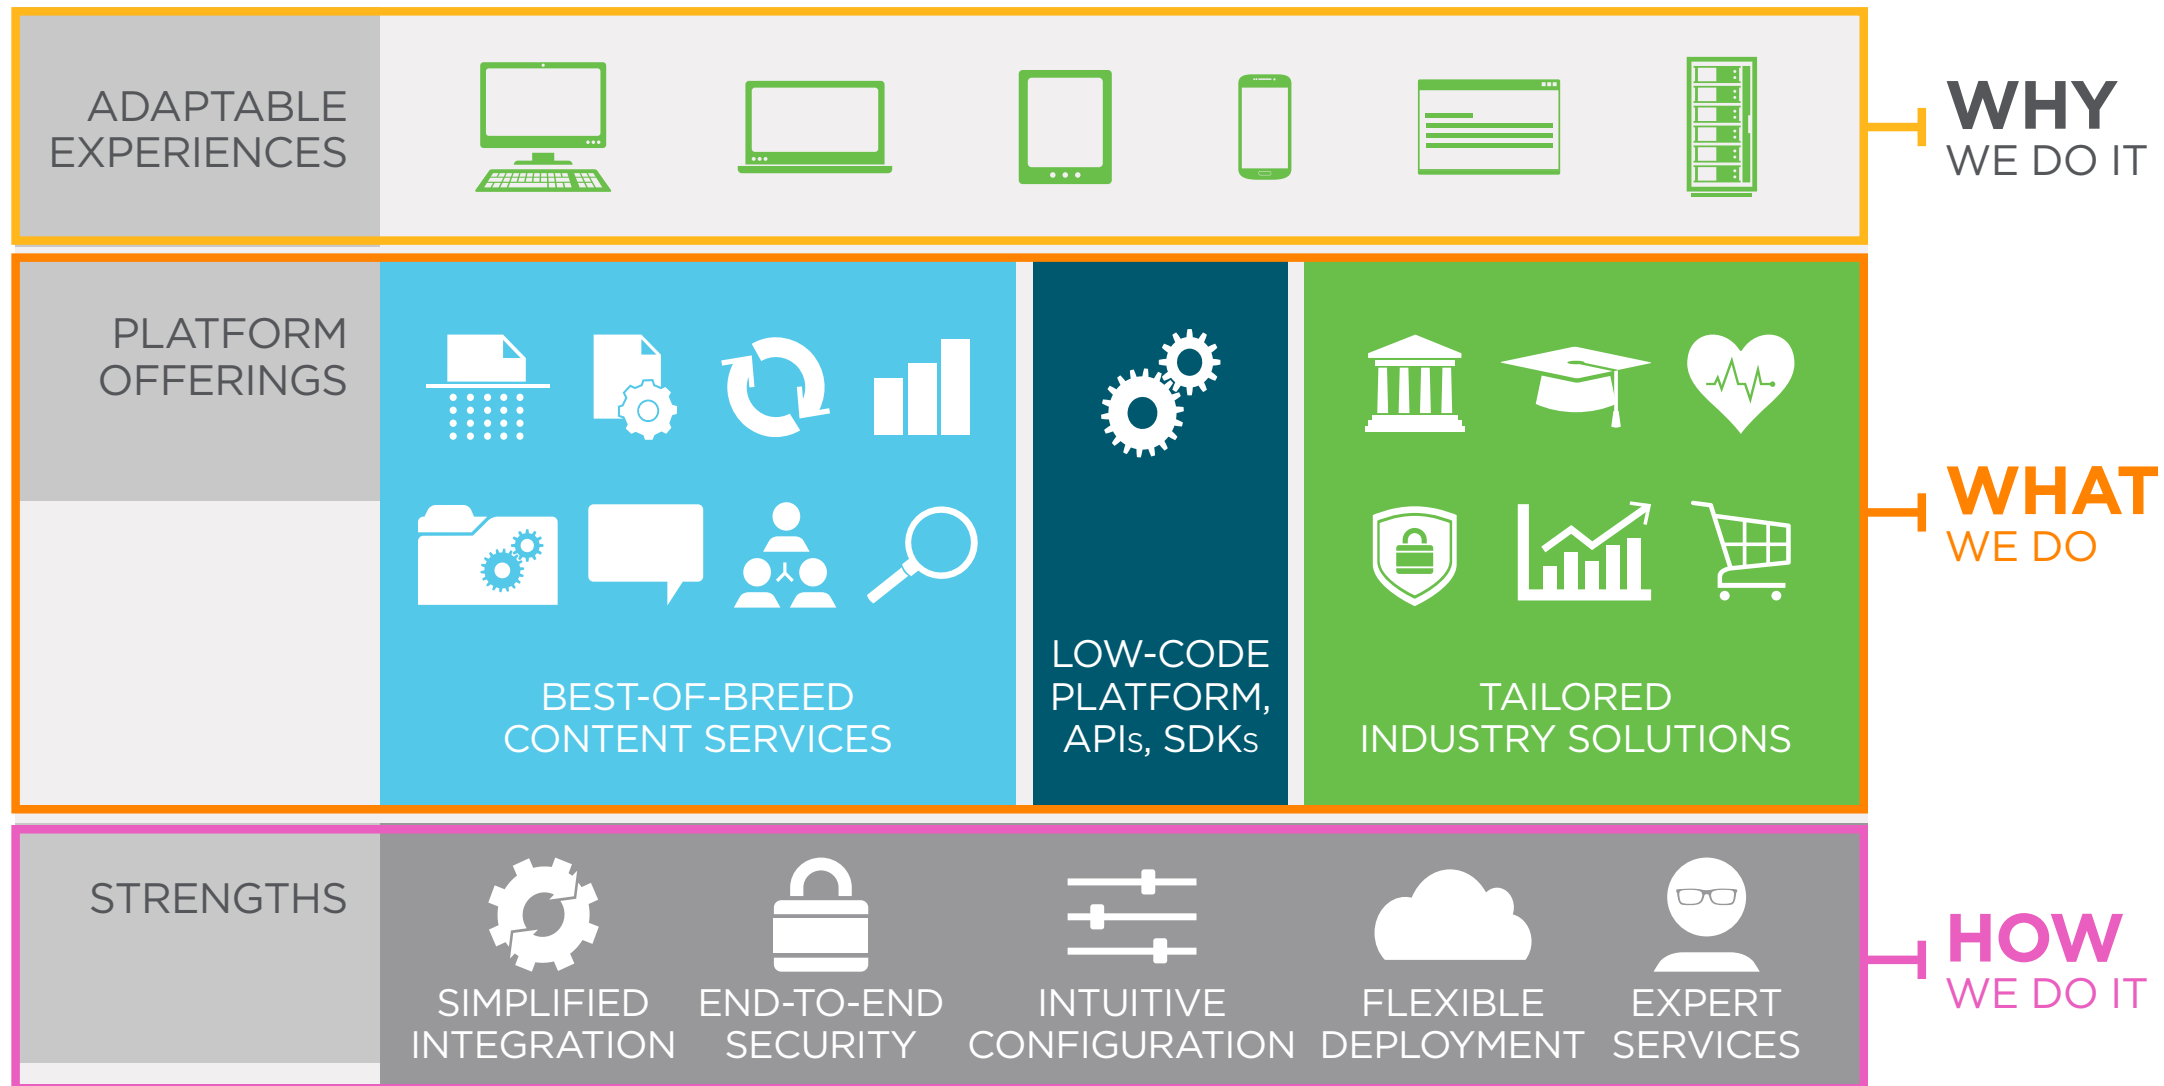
ADAPTABLE EXPERIENCES

WHY
WE DO IT

PLATFORM OFFERINGS

BEST-OF-BREED CONTENT SERVICES

LOW-CODE PLATFORM, APIs, SDKs

TAILORED INDUSTRY SOLUTIONS

WHAT
WE DO

STRENGTHS

SIMPLIFIED INTEGRATION

END-TO-END SECURITY

INTUITIVE CONFIGURATION

FLEXIBLE DEPLOYMENT

EXPERT SERVICES

HOW
WE DO IT